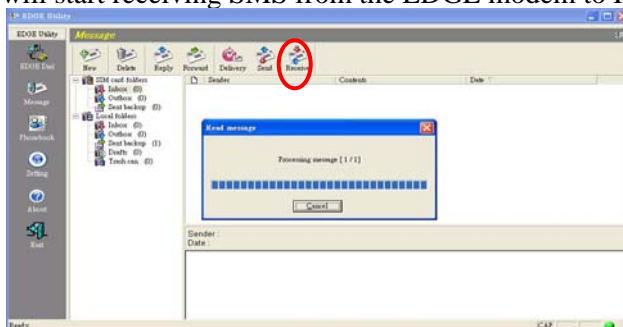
will start receiving SMS from the EDGE modem to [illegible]

EDGE Utility

EDGE Utility

Message

EDGE Dial

Message

Phonebook

Setting

About

Exit

New

Delete

Reply

Forward

Delivery

Send

Receive

SIM card folders

Inbox (0)

Outbox (0)

Sent backup (0)

Local folders

Inbox (0)

Outbox (0)

Sent backup (1)

Drafts (0)

Trash can (0)

Sender

Contents

Date

Read message

Processing message [ 1 / 1 ]

Cancel

Sender :

Date :

Ready

CAP